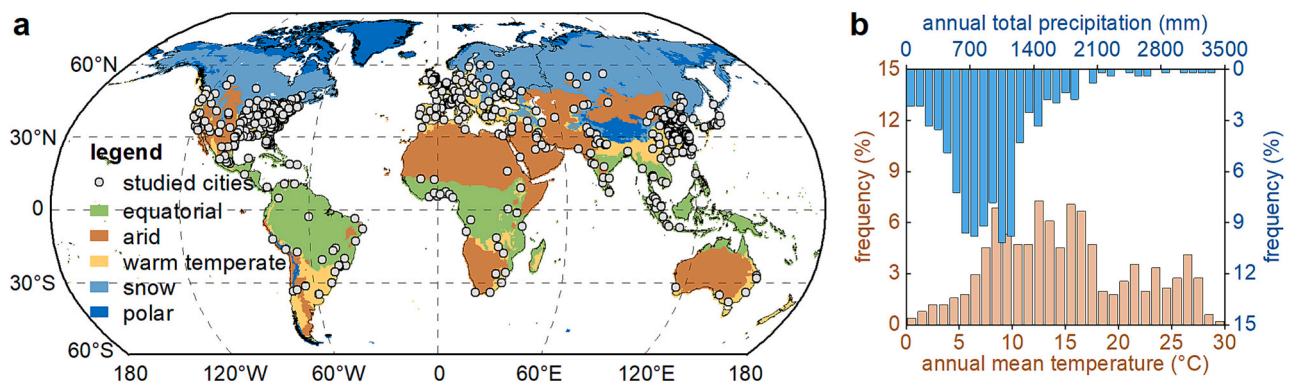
a

60°N
30°N
0
30°S
60°S

legend
studied cities
equatorial
arid
warm temperate
snow
polar

180 120°W 60°W 0 60°E 120°E 180

b

annual total precipitation (mm)
0 700 1400 2100 2800 3500

frequency (%)
15 12 9 6 3 0

frequency (%)
0 3 6 9 12 15

0 5 10 15 20 25 30
annual mean temperature (°C)